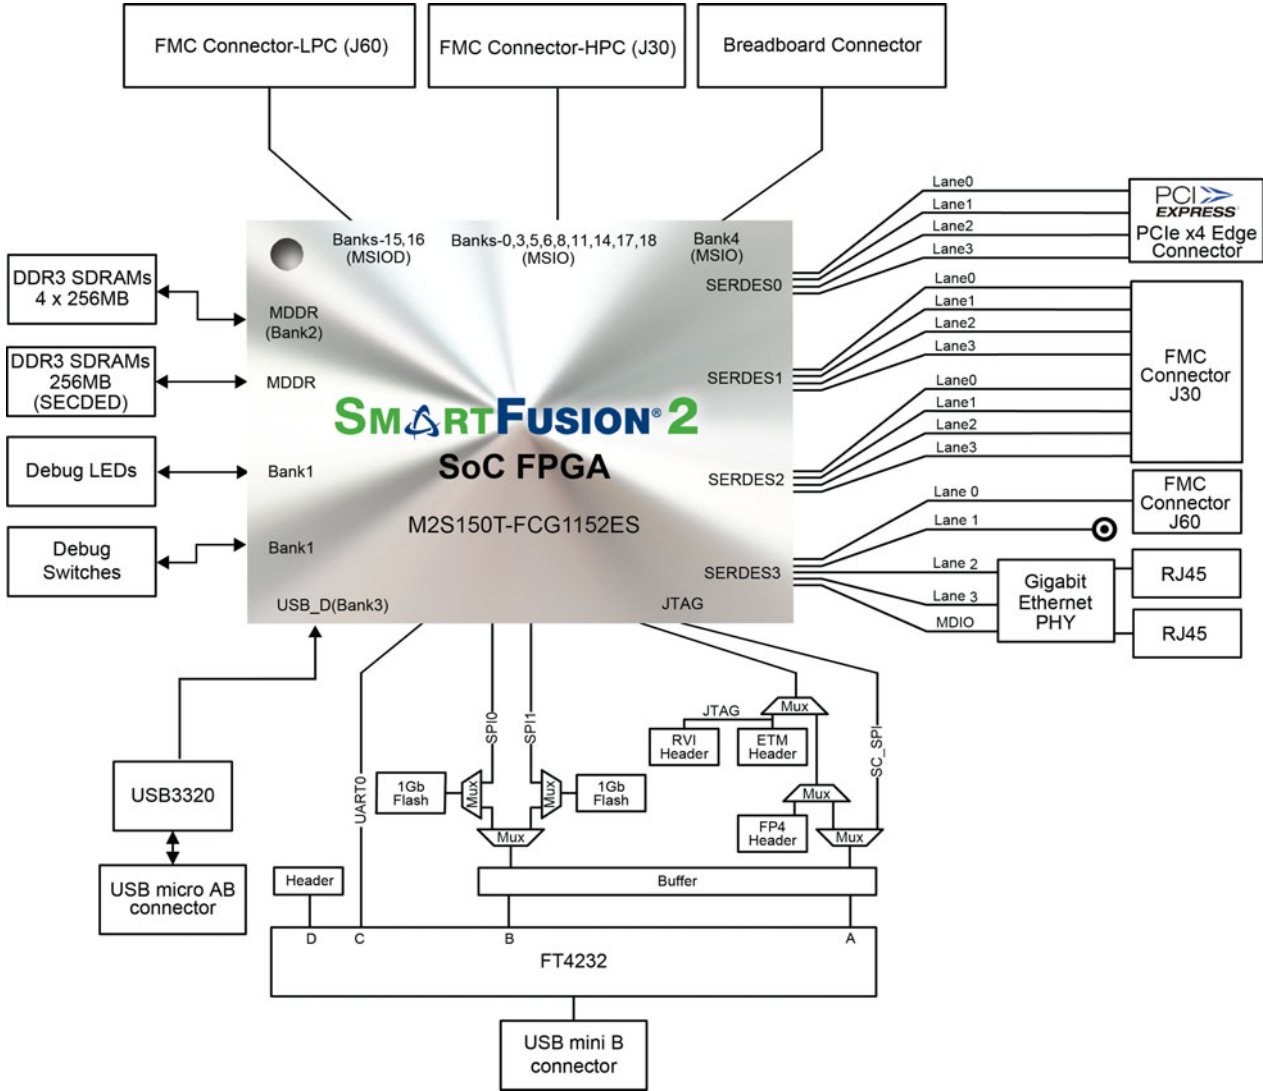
FMC Connector-LPC (J60)

FMC Connector-HPC (J30)

Breadboard Connector

Banks-15,16 (MSIOD)

Banks-0,3,5,6,8,11,14,17,18 (MSIO)

Bank4 (MSIO)

Lane0
Lane1
Lane2
Lane3

PCI EXPRESS
PCIe x4 Edge Connector

SERDES0

Lane0
Lane1
Lane2
Lane3

SERDES1

FMC Connector J30

Lane0
Lane1
Lane2
Lane3

SERDES2

Lane 0
Lane 1

FMC Connector J60

SERDES3

Lane 2
Lane 3
MDIO

Gigabit Ethernet PHY

RJ45

RJ45

DDR3 SDRAMs 4 x 256MB

MDDR (Bank2)

DDR3 SDRAMs 256MB (SECDED)

MDDR

SMARTFUSION®2
SoC FPGA
M2S150T-FCG1152ES

Debug LEDs

Bank1

Debug Switches

Bank1

USB_D(Bank3)

JTAG

USB3320

USB micro AB connector

UART0

SPI0

SPI1

1Gb Flash

Mux

Mux

1Gb Flash

Mux

JTAG

RVI Header

ETM Header

Mux

Mux

FP4 Header

SC_SPI

Mux

Header

Buffer

D
C
B
A

FT4232

USB mini B connector